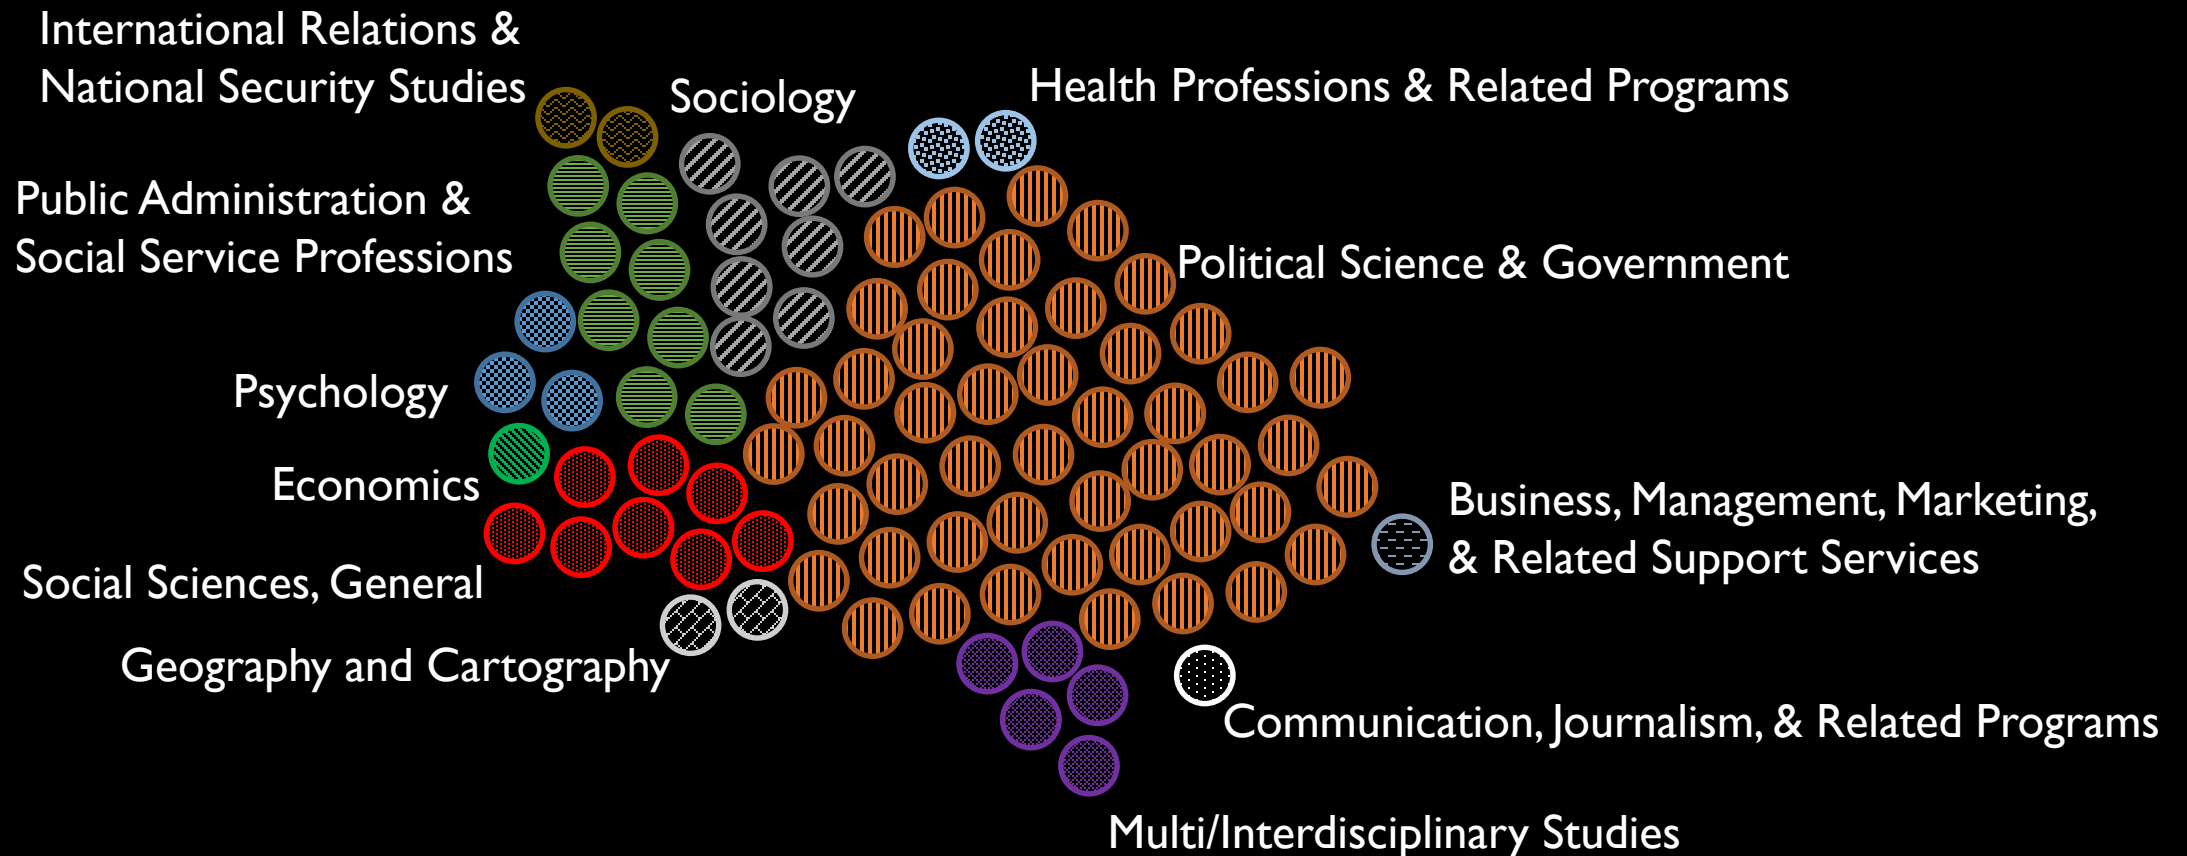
International Relations & National Security Studies

Sociology

Health Professions & Related Programs

Public Administration & Social Service Professions

Political Science & Government

Psychology

Economics

Business, Management, Marketing, & Related Support Services

Social Sciences, General

Geography and Cartography

Communication, Journalism, & Related Programs

Multi/Interdisciplinary Studies